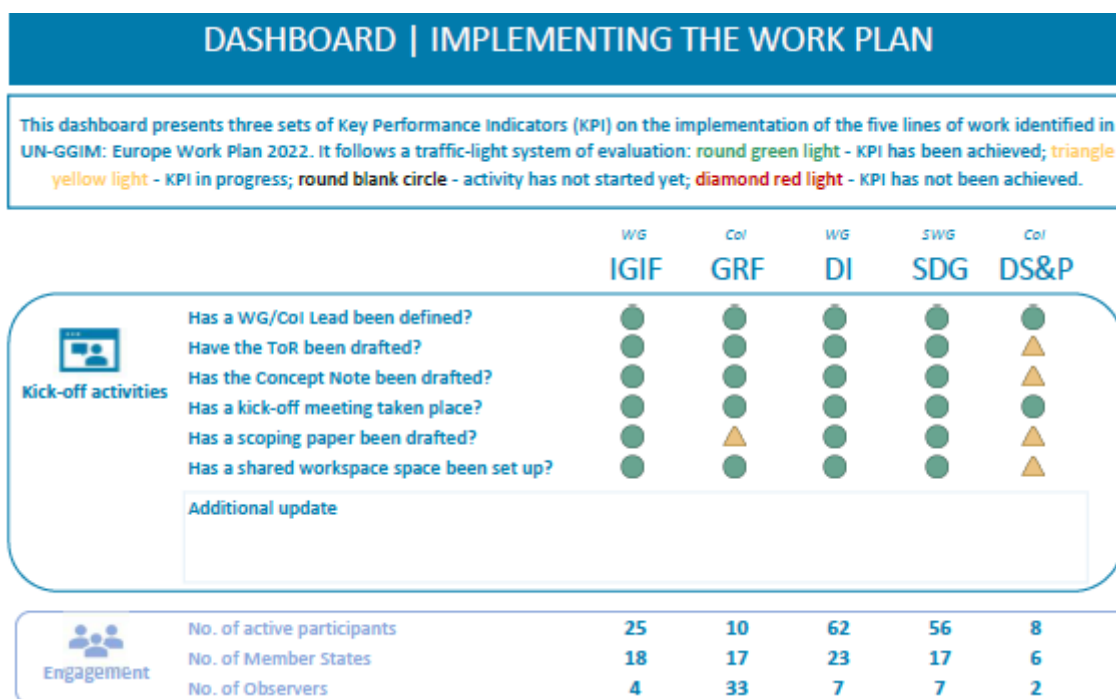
DASHBOARD | IMPLEMENTING THE WORK PLAN

This dashboard presents three sets of Key Performance Indicators (KPI) on the implementation of the five lines of work identified in UN-GGIM: Europe Work Plan 2022. It follows a traffic-light system of evaluation: round green light - KPI has been achieved; triangle yellow light - KPI in progress; round blank circle - activity has not started yet; diamond red light - KPI has not been achieved.

| | | WG IGIF | CoI GRF | WG DI | SWG SDG | CoI DS&P |
|---|---|---|---|---|---|---|
| Kick-off activities | Has a WG/CoI Lead been defined? | ● | ● | ● | ● | ● |
| | Have the ToR been drafted? | ● | ● | ● | ● | ▲ |
| | Has the Concept Note been drafted? | ● | ● | ● | ● | ▲ |
| | Has a kick-off meeting taken place? | ● | ● | ● | ● | ● |
| | Has a scoping paper been drafted? | ● | ▲ | ● | ● | ▲ |
| | Has a shared workspace space been set up? | ● | ● | ● | ● | ▲ |

Additional update

| | | IGIF | GRF | DI | SDG | DS&P |
|---|---|---|---|---|---|---|
| Engagement | No. of active participants | 25 | 10 | 62 | 56 | 8 |
| | No. of Member States | 18 | 17 | 23 | 17 | 6 |
| | No. of Observers | 4 | 33 | 7 | 7 | 2 |